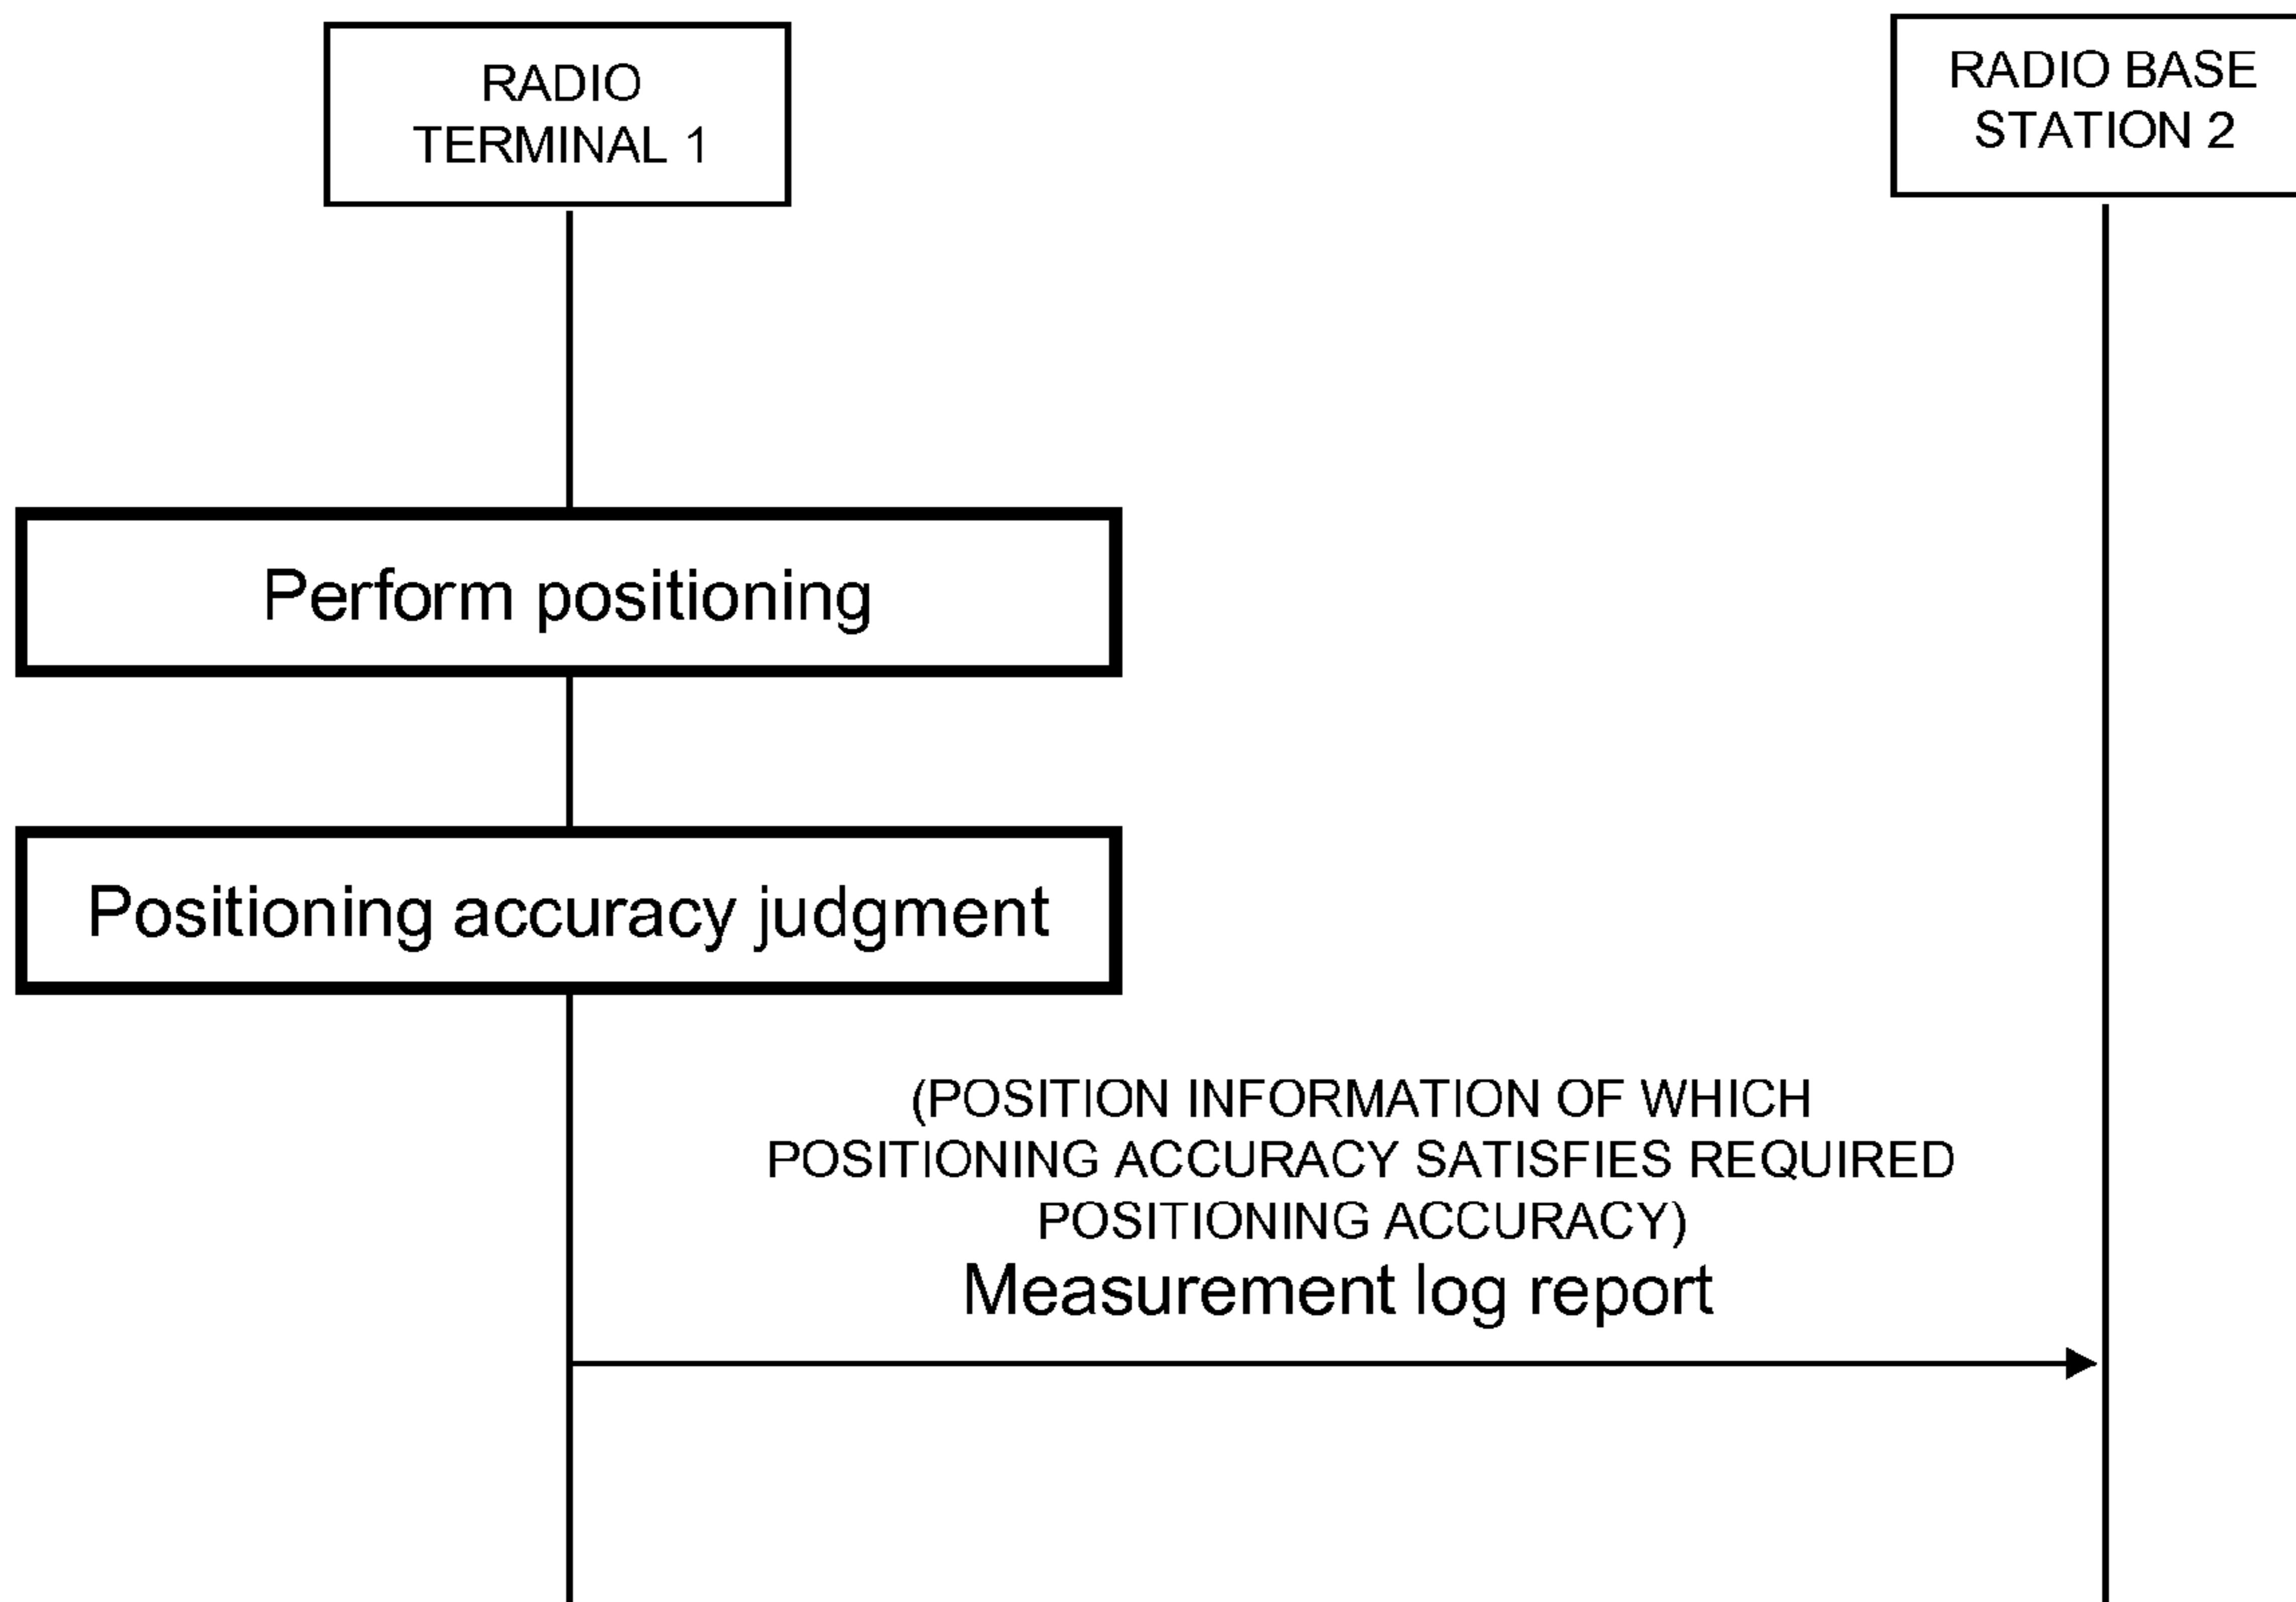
RADIO TERMINAL 1

RADIO BASE STATION 2

Perform positioning

Positioning accuracy judgment

(POSITION INFORMATION OF WHICH POSITIONING ACCURACY SATISFIES REQUIRED POSITIONING ACCURACY)

Measurement log report